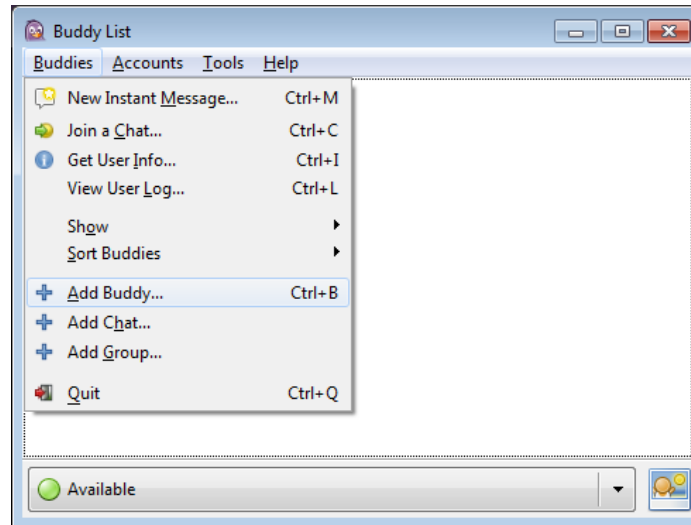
Buddy List

Buddies Accounts Tools Help

New Instant Message... Ctrl+M
Join a Chat... Ctrl+C
Get User Info... Ctrl+I
View User Log... Ctrl+L

Show
Sort Buddies

Add Buddy... Ctrl+B
Add Chat...
Add Group...

Quit Ctrl+Q

Available